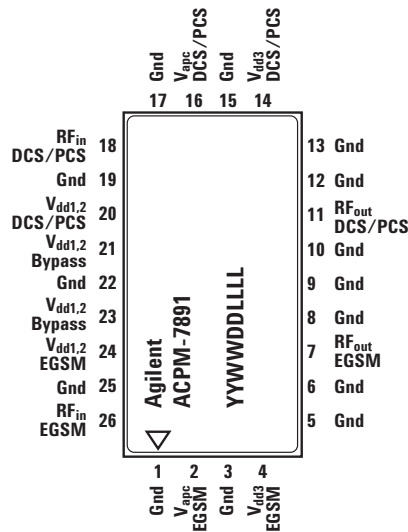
Gnd 17
$V_{apc}$ DCS/PCS 16
Gnd 15
$V_{dd3}$ DCS/PCS 14

$RF_{in}$ DCS/PCS 18
Gnd 19
$V_{dd1,2}$ DCS/PCS 20
$V_{dd1,2}$ Bypass 21
Gnd 22
$V_{dd1,2}$ Bypass 23
$V_{dd1,2}$ EGSM 24
Gnd 25
$RF_{in}$ EGSM 26

Agilent
ACPM-7891
YYWWDDLLLL

13 Gnd
12 Gnd
11 $RF_{out}$ DCS/PCS
10 Gnd
9 Gnd
8 Gnd
7 $RF_{out}$ EGSM
6 Gnd
5 Gnd

1 Gnd
2 $V_{apc}$ EGSM
3 Gnd
4 $V_{dd3}$ EGSM